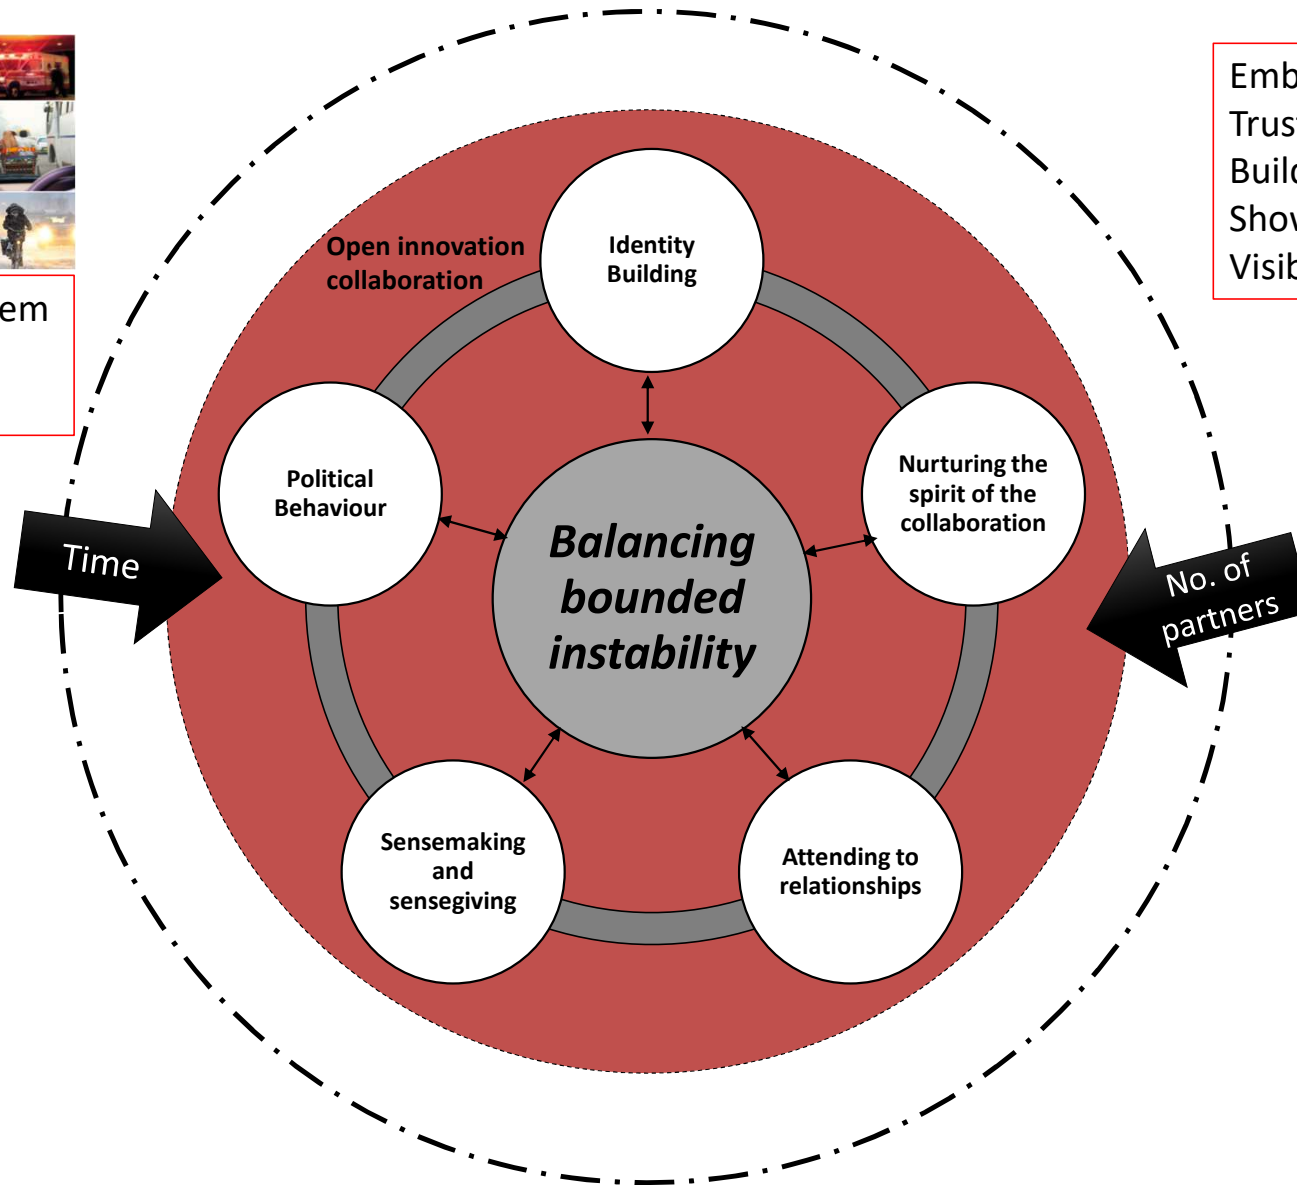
em

Open innovation collaboration

Identity Building

Political Behaviour

Nurturing the spirit of the collaboration

Balancing bounded instability

Sensemaking and sensegiving

Attending to relationships

Time

No. of partners

Emb
Trus
Buil
Sho
Visi